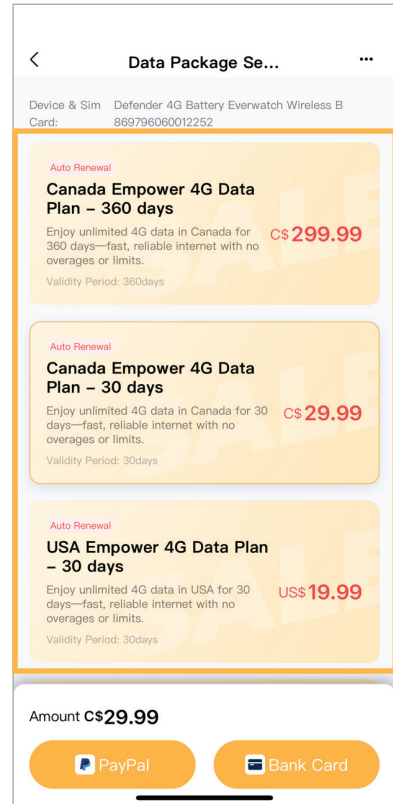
<

Data Package Se...

...

Device & Sim Card: Defender 4G Battery Everwatch Wireless B 869796060012252

Auto Renewal

Canada Empower 4G Data Plan – 360 days

Enjoy unlimited 4G data in Canada for 360 days—fast, reliable internet with no overages or limits.

C$299.99

Validity Period: 360days

Auto Renewal

Canada Empower 4G Data Plan – 30 days

Enjoy unlimited 4G data in Canada for 30 days—fast, reliable internet with no overages or limits.

C$29.99

Validity Period: 30days

Auto Renewal

USA Empower 4G Data Plan – 30 days

Enjoy unlimited 4G data in USA for 30 days—fast, reliable internet with no overages or limits.

US$19.99

Validity Period: 30days

Amount C$29.99

PayPal

Bank Card